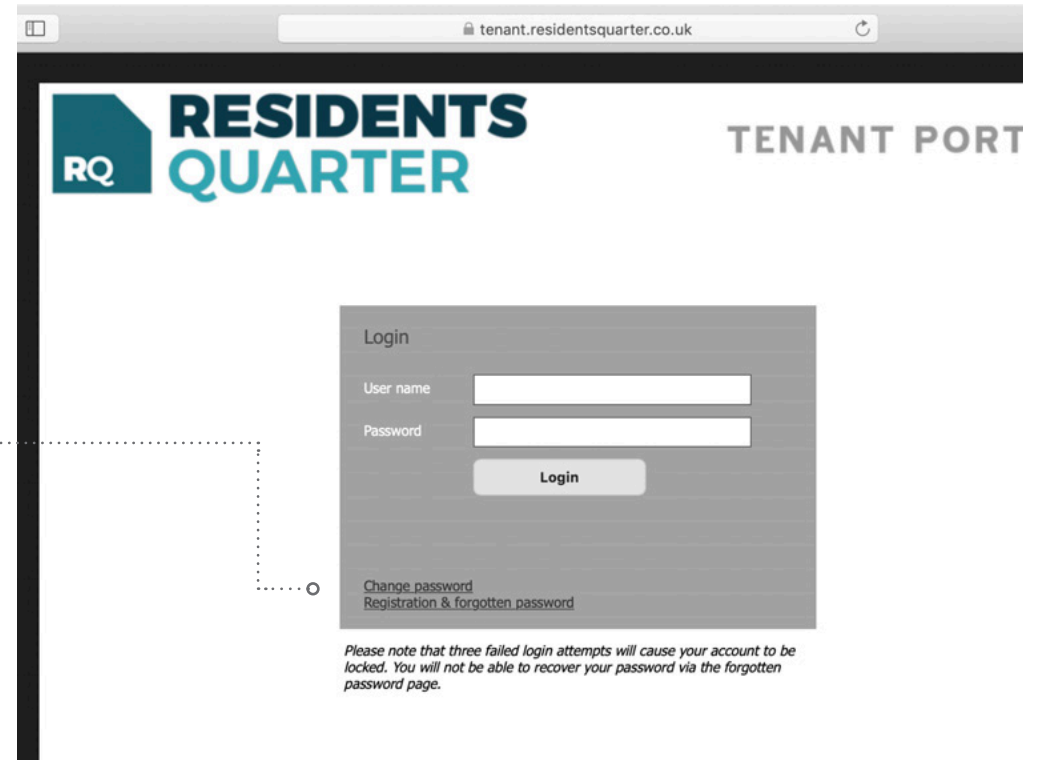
tenant.residentsquarter.co.uk

RQ RESIDENTS QUARTER

TENANT PORT

Login

User name

Password

Login

Change password
Registration & forgotten password

*Please note that three failed login attempts will cause your account to be locked. You will not be able to recover your password via the forgotten password page.*